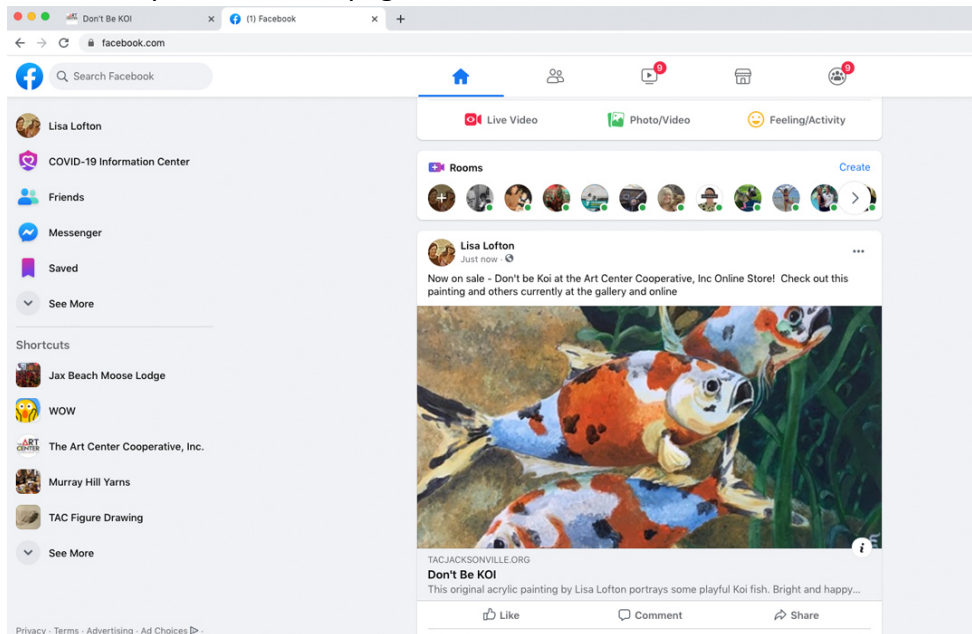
Don't Be KOI
(1) Facebook
facebook.com
Search Facebook
9
9
Live Video
Photo/Video
Feeling/Activity
Lisa Lofton
COVID-19 Information Center
Friends
Messenger
Saved
See More
Shortcuts
Jax Beach Moose Lodge
WOW
The Art Center Cooperative, Inc.
Murray Hill Yarns
TAC Figure Drawing
See More
Privacy · Terms · Advertising · Ad Choices ·
Rooms
Create
Lisa Lofton
Just now ·
Now on sale - Don't be Koi at the Art Center Cooperative, Inc Online Store! Check out this painting and others currently at the gallery and online
TACJACKSONVILLE.ORG
Don't Be KOI
This original acrylic painting by Lisa Lofton portrays some playful Koi fish. Bright and happy...
Like
Comment
Share